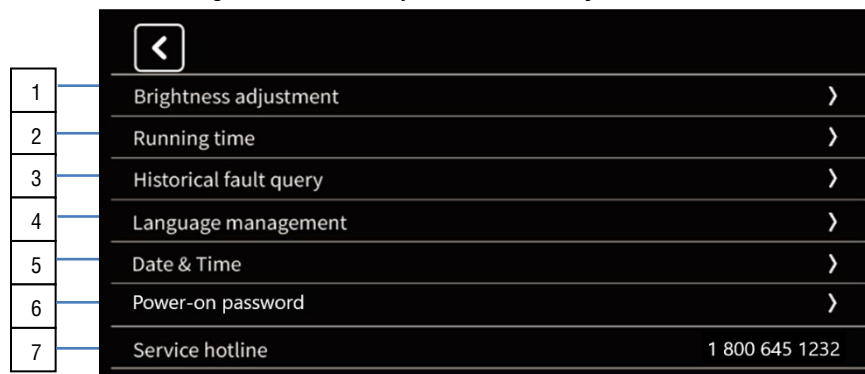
<

| | | |
|---|---|---|
| 1 | Brightness adjustment | › |
| 2 | Running time | › |
| 3 | Historical fault query | › |
| 4 | Language management | › |
| 5 | Date & Time | › |
| 6 | Power-on password | › |
| 7 | Service hotline | 1 800 645 1232 |